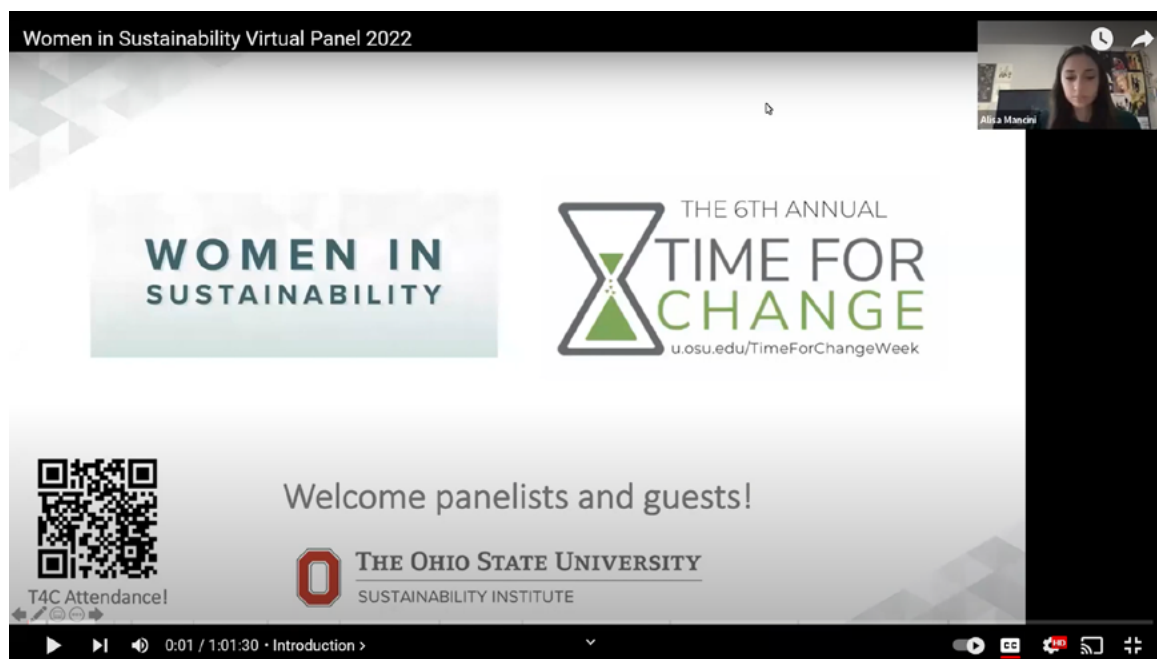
Women in Sustainability Virtual Panel 2022

Alisa Mancini

WOMEN IN SUSTAINABILITY

THE 6TH ANNUAL TIME FOR CHANGE
u.osu.edu/TimeForChangeWeek

T4C Attendance!

Welcome panelists and guests!

THE OHIO STATE UNIVERSITY
SUSTAINABILITY INSTITUTE

0:01 / 1:01:30 • Introduction >